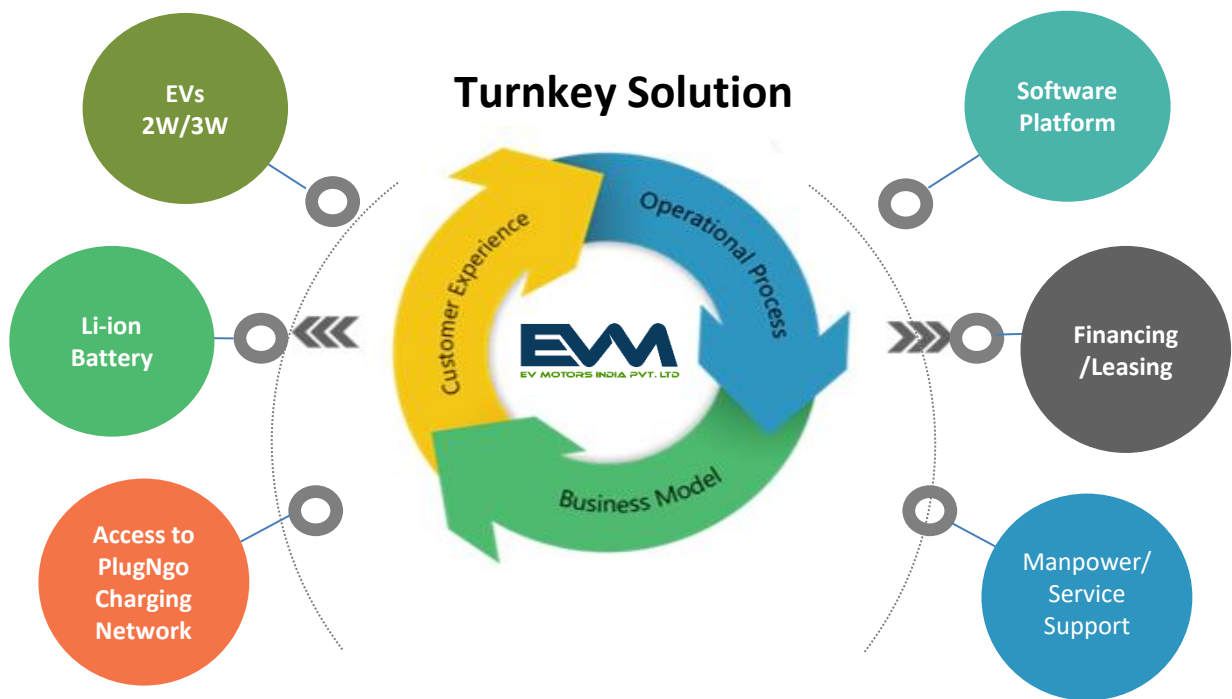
Turnkey Solution

EVs
2W/3W

Li-ion
Battery

Access to
PlugNgo
Charging
Network

Customer Experience

Operational Process

Business Model

EVM
EV MOTORS INDIA PVT. LTD

Software
Platform

Financing
/Leasing

Manpower/
Service
Support